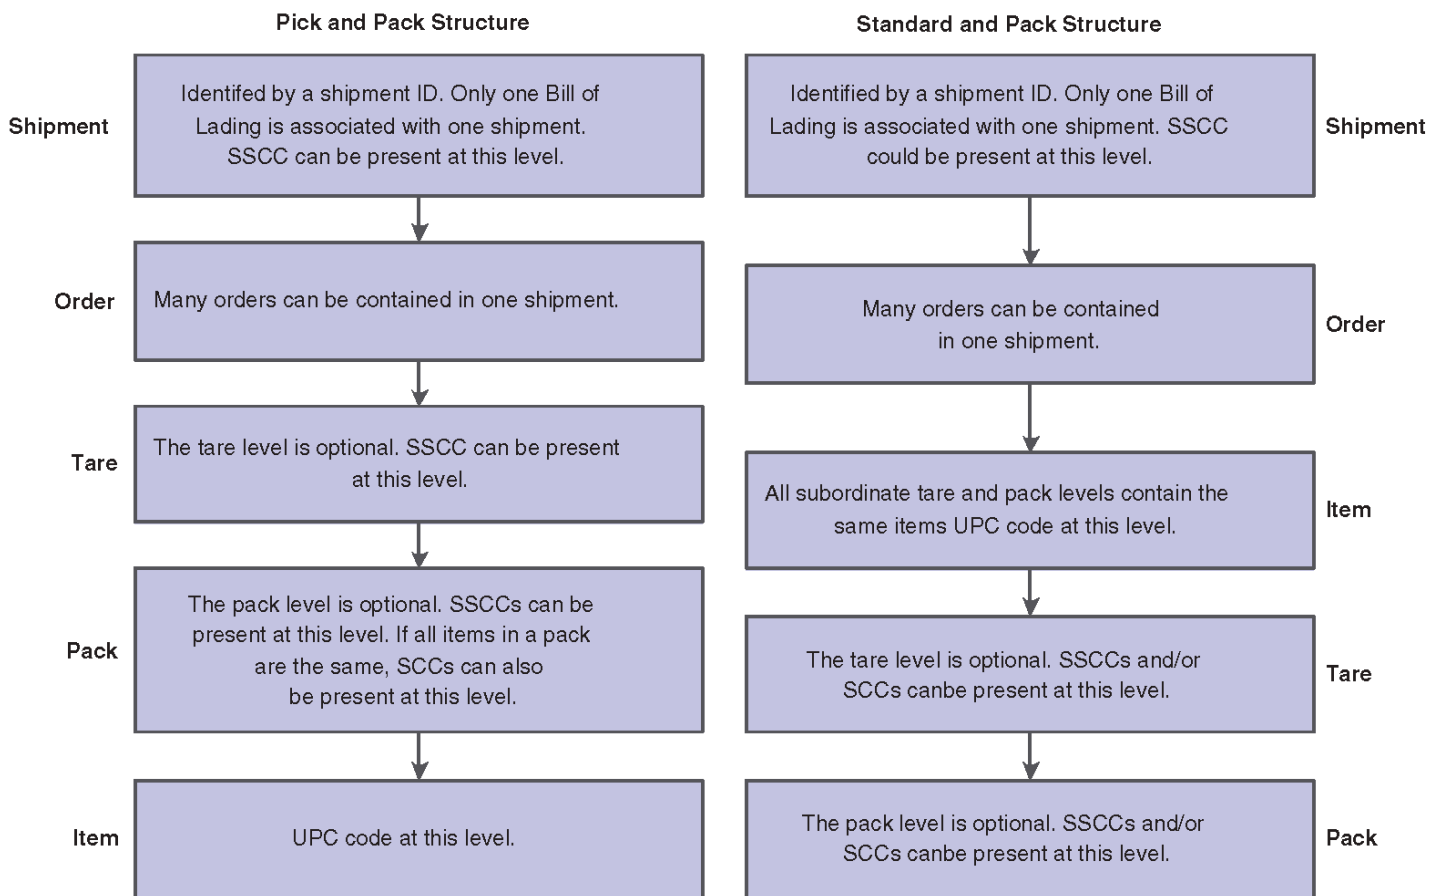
Pick and Pack Structure

Shipment

Identifed by a shipment ID. Only one Bill of Lading is associated with one shipment. SSCC can be present at this level.

Order

Many orders can be contained in one shipment.

Tare

The tare level is optional. SSCC can be present at this level.

Pack

The pack level is optional. SSCCs can be present at this level. If all items in a pack are the same, SCCs can also be present at this level.

Item

UPC code at this level.

Standard and Pack Structure

Identified by a shipment ID. Only one Bill of Lading is associated with one shipment. SSCC could be present at this level.

Shipment

Many orders can be contained in one shipment.

Order

All subordinate tare and pack levels contain the same items UPC code at this level.

Item

The tare level is optional. SSCCs and/or SCCs canbe present at this level.

Tare

The pack level is optional. SSCCs and/or SCCs canbe present at this level.

Pack